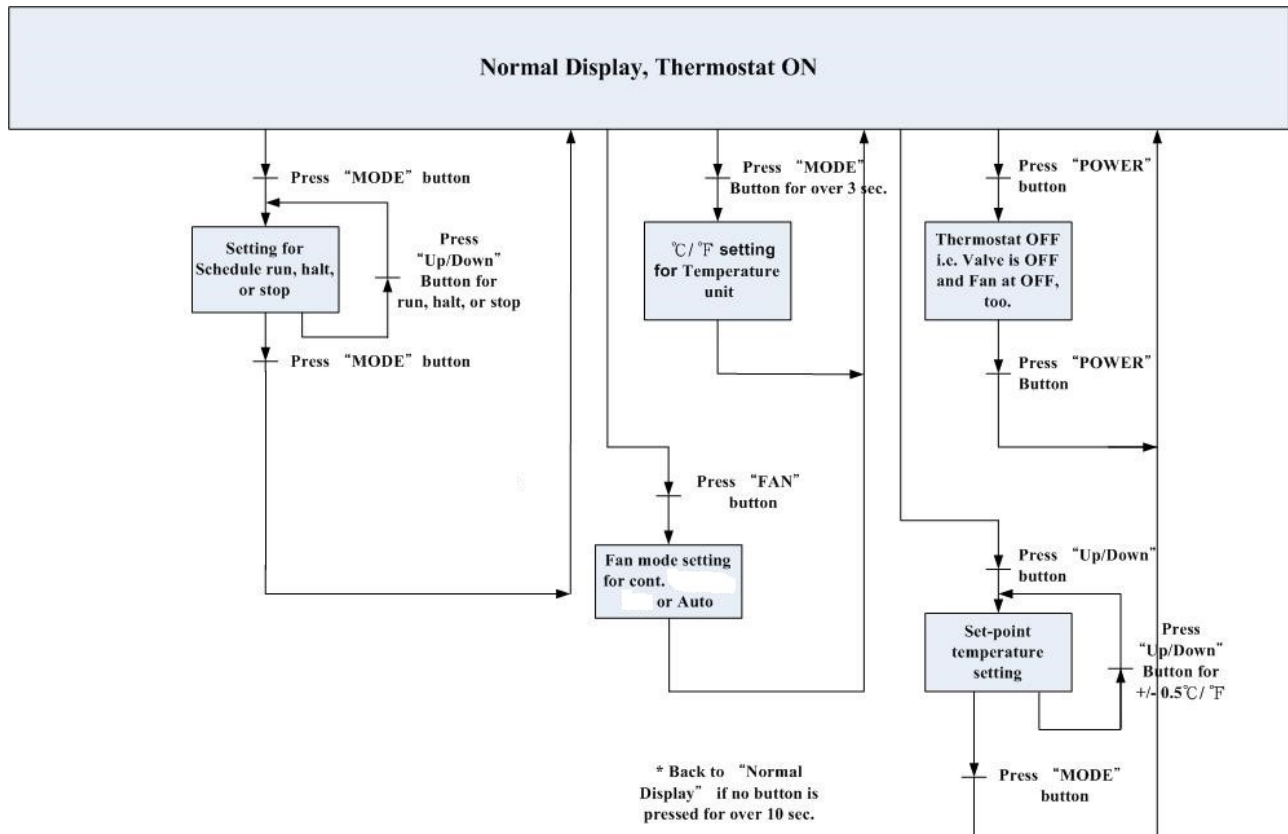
Normal Display, Thermostat ON

Press "MODE" button

Setting for Schedule run, halt, or stop

Press "Up/Down" Button for run, halt, or stop

Press "MODE" button

Press "MODE" Button for over 3 sec.

℃/℉ setting for Temperature unit

Press "FAN" button

Fan mode setting for cont. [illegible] or Auto

Press "POWER" button

Thermostat OFF i.e. Valve is OFF and Fan at OFF, too.

Press "POWER" Button

Press "Up/Down" button

Set-point temperature setting

Press "Up/Down" Button for +/- 0.5℃/℉

Press "MODE" button

* Back to "Normal Display" if no button is pressed for over 10 sec.